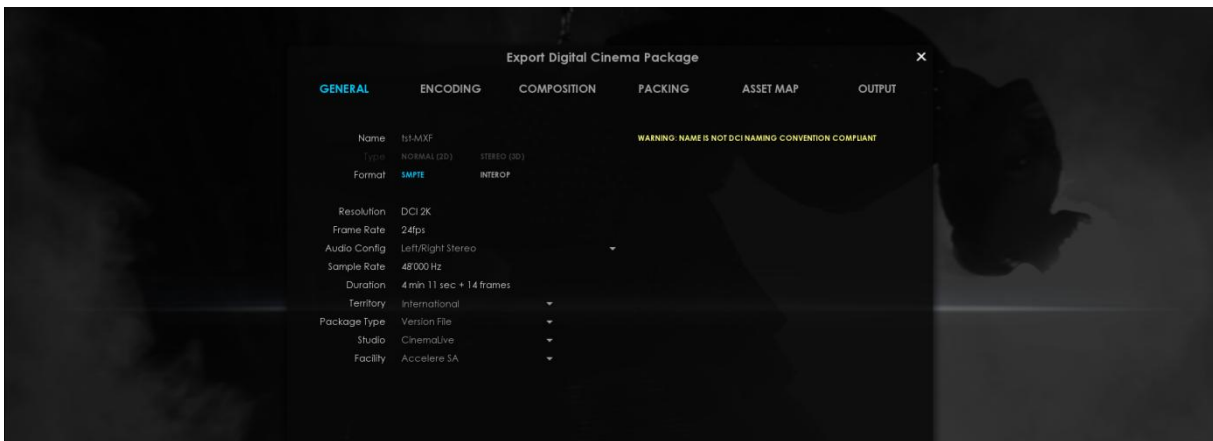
Export Digital Cinema Package

GENERAL ENCODING COMPOSITION PACKING ASSET MAP OUTPUT

Name tst-MXF

WARNING: NAME IS NOT DCI NAMING CONVENTION COMPLIANT

Type NORMAL (2D) STEREO (3D)

Format SMPTE INTEROP

Resolution DCI 2K

Frame Rate 24fps

Audio Config Left/Right Stereo

Sample Rate 48'000 Hz

Duration 4 min 11 sec + 14 frames

Territory International

Package Type Version File

Studio CinemaLive

Facility Accelere SA